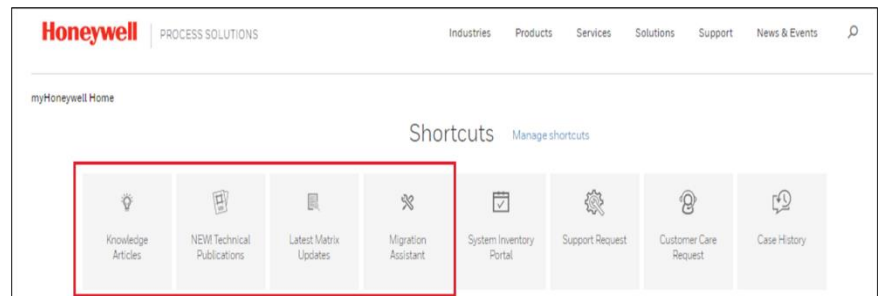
Honeywell | PROCESS SOLUTIONS

Industries Products Services Solutions Support News & Events

myHoneywell Home

Shortcuts Manage shortcuts

Knowledge Articles

NEW! Technical Publications

Latest Matrix Updates

Migration Assistant

System Inventory Portal

Support Request

Customer Care Request

Case History